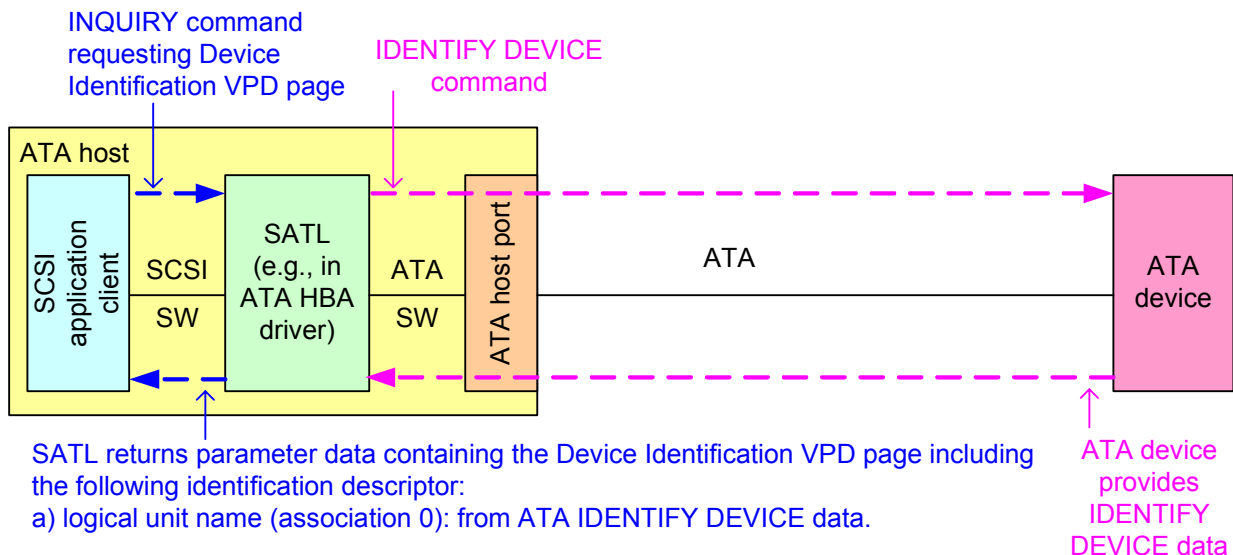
INQUIRY command requesting Device Identification VPD page

IDENTIFY DEVICE command

ATA host

SCSI application client

SCSI

SW

SATL (e.g., in ATA HBA driver)

ATA

SW

ATA host port

ATA

ATA device

SATL returns parameter data containing the Device Identification VPD page including the following identification descriptor:
a) logical unit name (association 0): from ATA IDENTIFY DEVICE data.

ATA device provides IDENTIFY DEVICE data